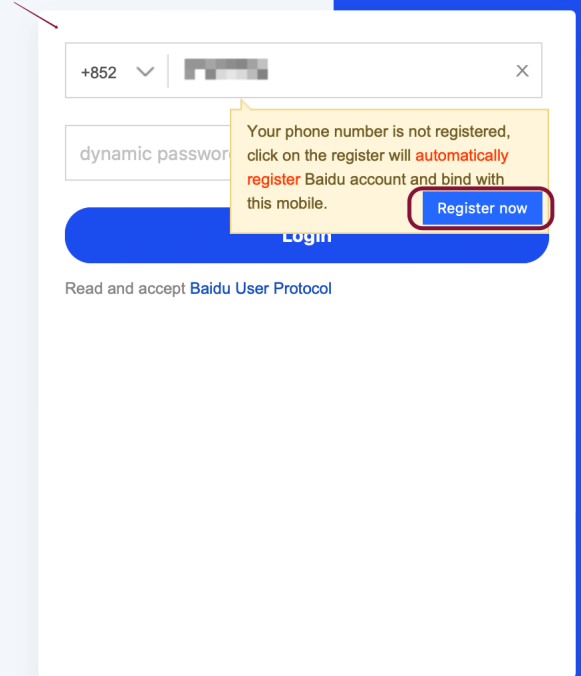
+852

dynamic passwor

Your phone number is not registered, click on the register will automatically register Baidu account and bind with this mobile.

Register now

Login

Read and accept Baidu User Protocol